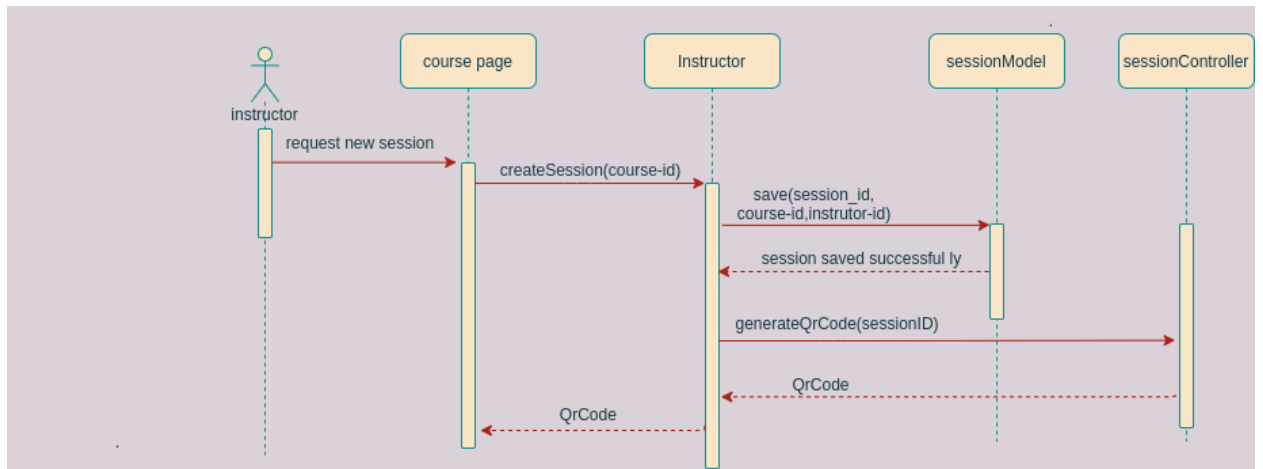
instructor

course page

Instructor

sessionModel

sessionController

request new session

createSession(course-id)

save(session_id, course-id,instrutor-id)

session saved successful ly

generateQrCode(sessionID)

QrCode

QrCode